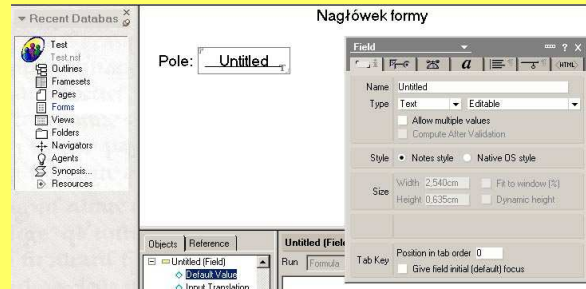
▾ Recent Databas

Test
Test.nsf
Outlines
Framesets
Pages
Forms
Views
Folders
Navigators
Agents
Synopsis...
Resources

Nagłówek formy

Pole: Untitled

Field
? X
HTML

Name Untitled
Type Text Editable
Allow multiple values
Compute After Validation

Style • Notes style Native OS style

Size Width 2,540cm Fit to window (%)
Height 0,635cm Dynamic height

Tab Key Position in tab order 0
Give field initial (default) focus

Objects Reference
Untitled (Field)
Default Value
Input Translation

Untitled (Fiel
Run Formula